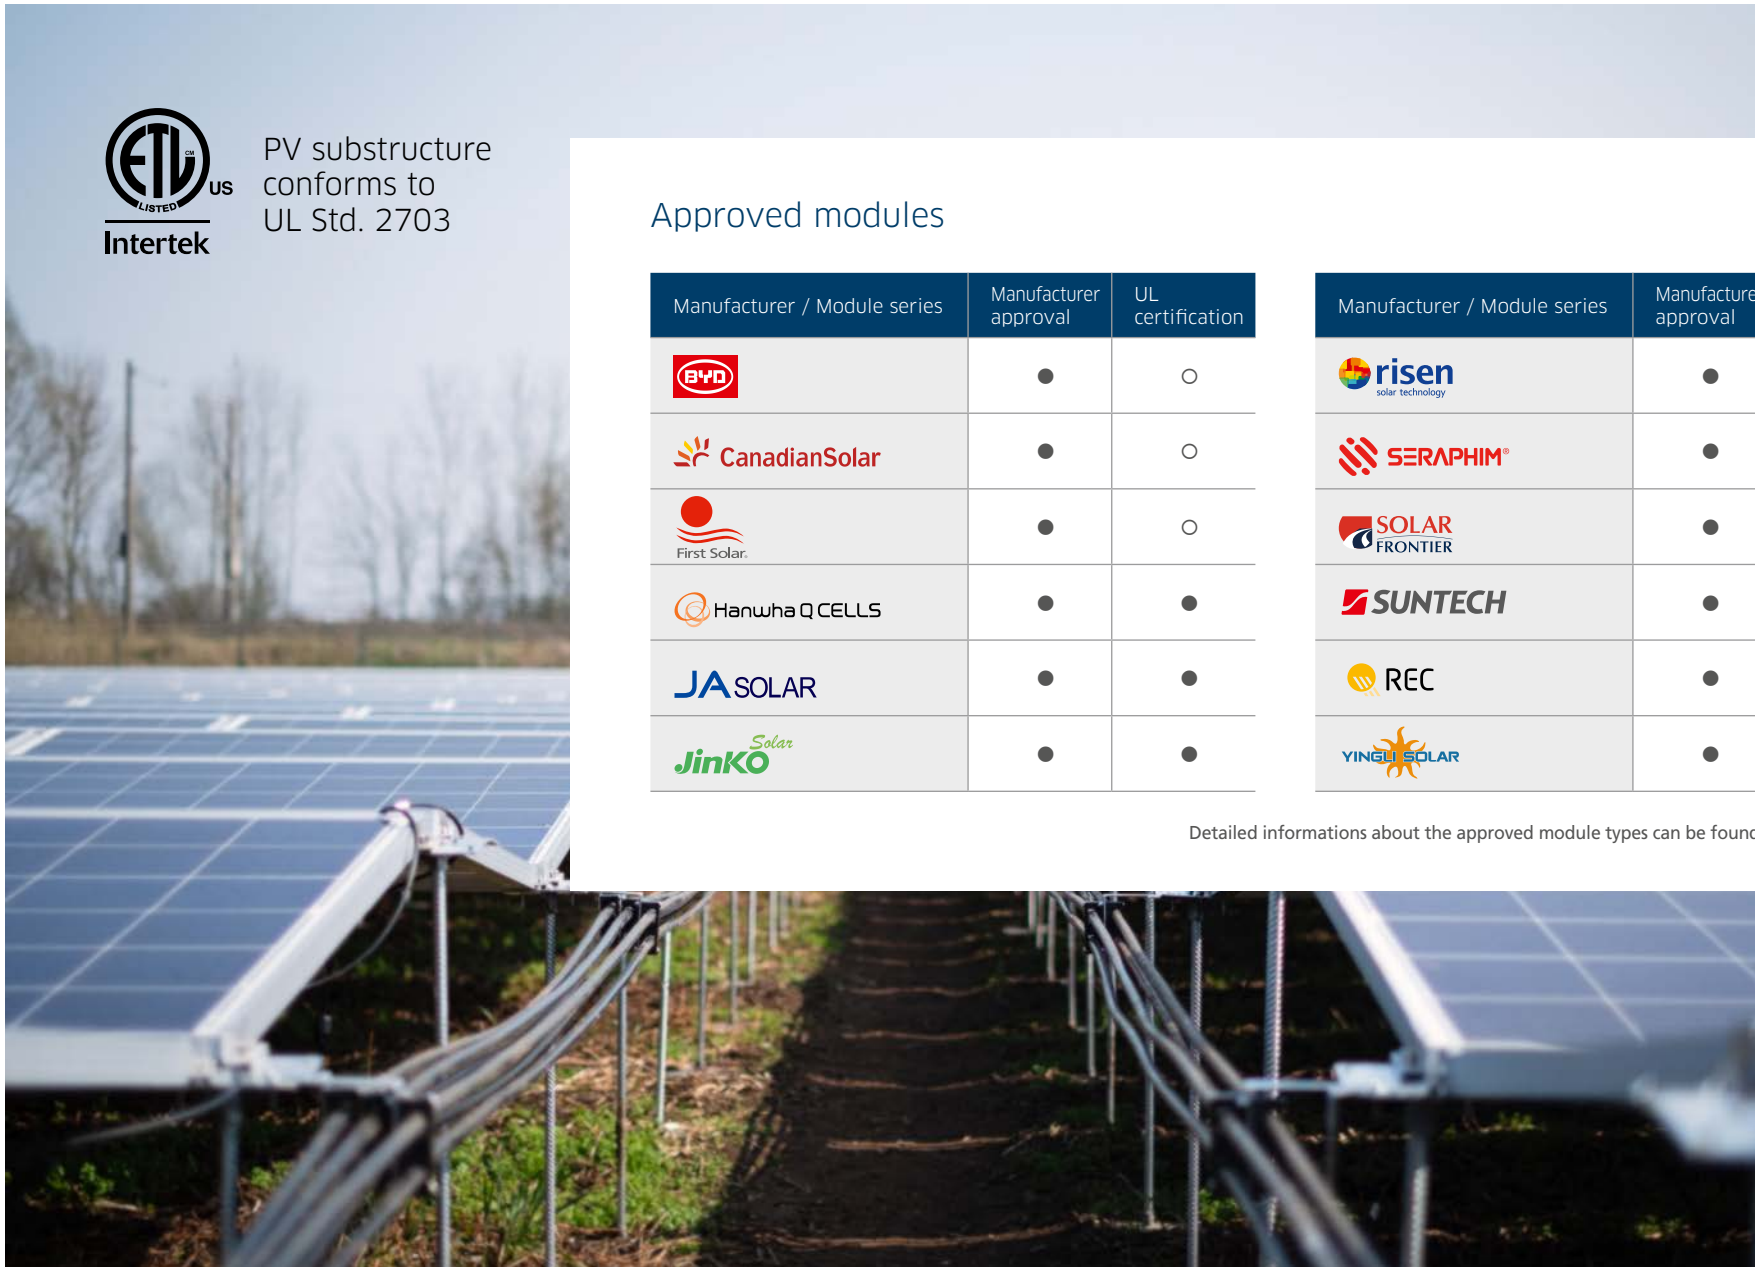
ETL CM LISTED US
Intertek

PV substructure conforms to UL Std. 2703

Approved modules

| Manufacturer / Module series | Manufacturer approval | UL certification |
|---|---|---|
| BYD | ● | ○ |
| CanadianSolar | ● | ○ |
| First Solar. | ● | ○ |
| Hanwha Q CELLS | ● | ● |
| JA SOLAR | ● | ● |
| Jinko Solar | ● | ● |

| Manufacturer / Module series | Manufacture approval |
|---|---|
| risen solar technology | ● |
| SERAPHIM® | ● |
| SOLAR FRONTIER | ● |
| SUNTECH | ● |
| REC | ● |
| YINGLI SOLAR | ● |

Detailed informations about the approved module types can be found